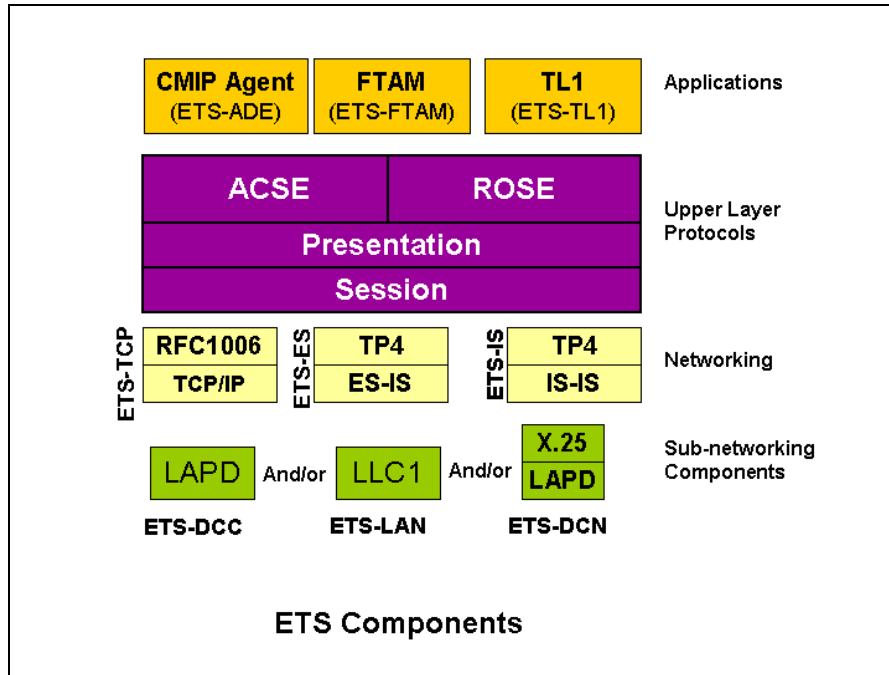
CMIP Agent
(ETS-ADE)

FTAM
(ETS-FTAM)

TL1
(ETS-TL1)

Applications

ACSE

ROSE

Presentation

Session

Upper Layer Protocols

ETS-TCP

RFC1006

TCP/IP

ETS-ES

TP4

ES-IS

ETS-IS

TP4

IS-IS

Networking

LAPD

And/or

LLC1

And/or

X.25

LAPD

Sub-networking Components

ETS-DCC

ETS-LAN

ETS-DCN

ETS Components